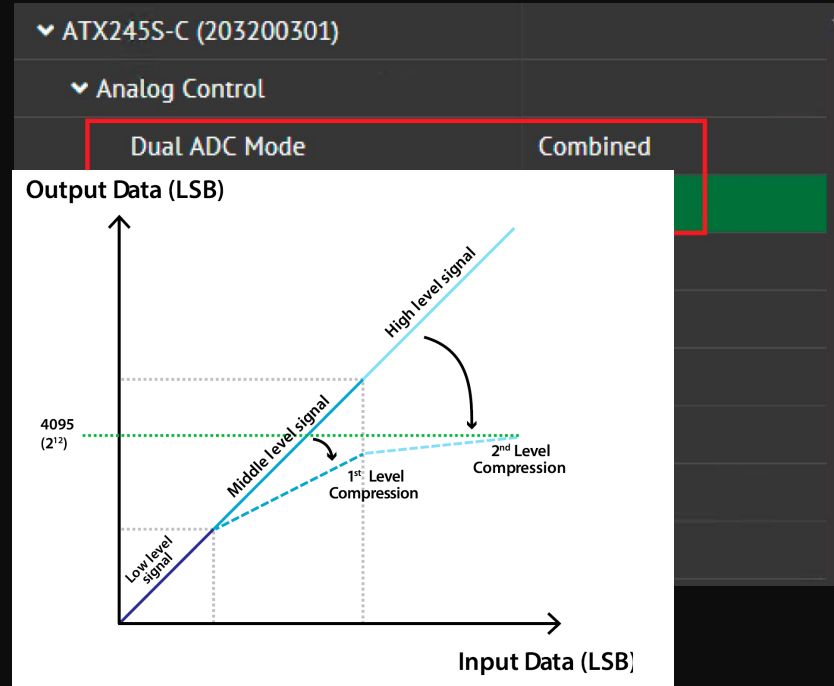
ATX245S-C (203200301)

Analog Control

Dual ADC Mode

Combined

Output Data (LSB)

4095 ($2^{12}$)

High level signal

Middle level signal

Low level signal

$1^{st}$ Level Compression

$2^{nd}$ Level Compression

Input Data (LSB)